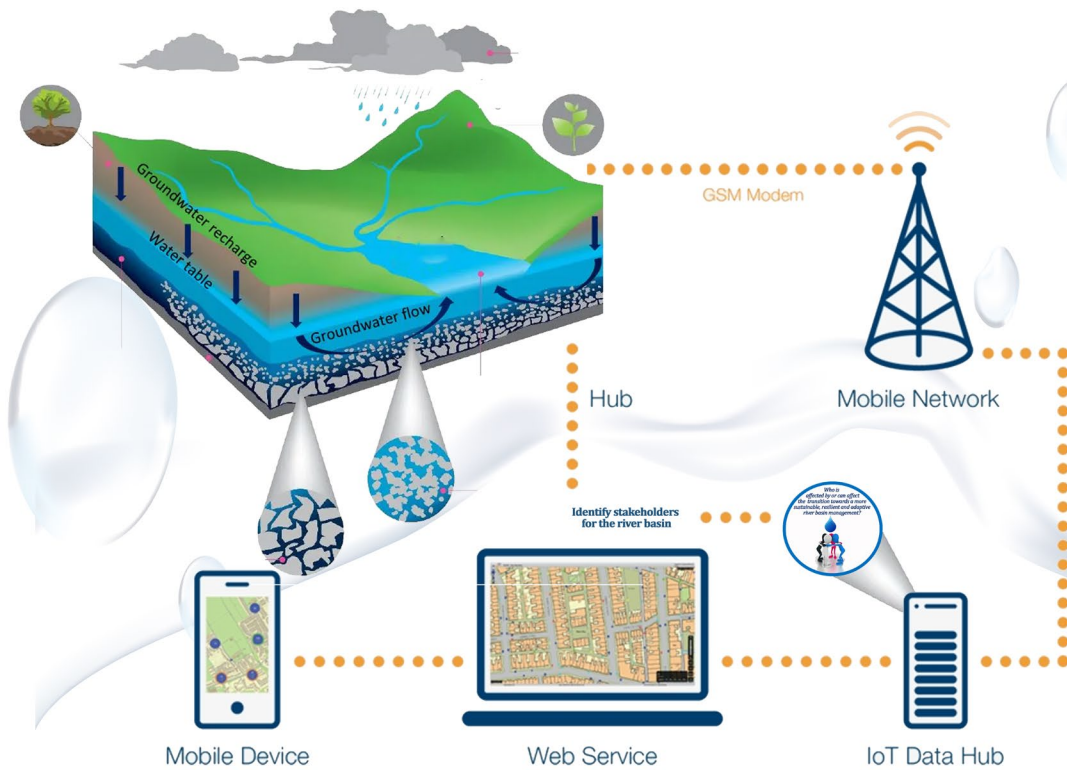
Groundwater recharge

Water table

Groundwater flow

GSM Modem

Hub

Mobile Network

Identify stakeholders for the river basin

Who is affected by or can affect the transition towards a more sustainable, resilient and adaptive river basin management?

Mobile Device

Web Service

IoT Data Hub